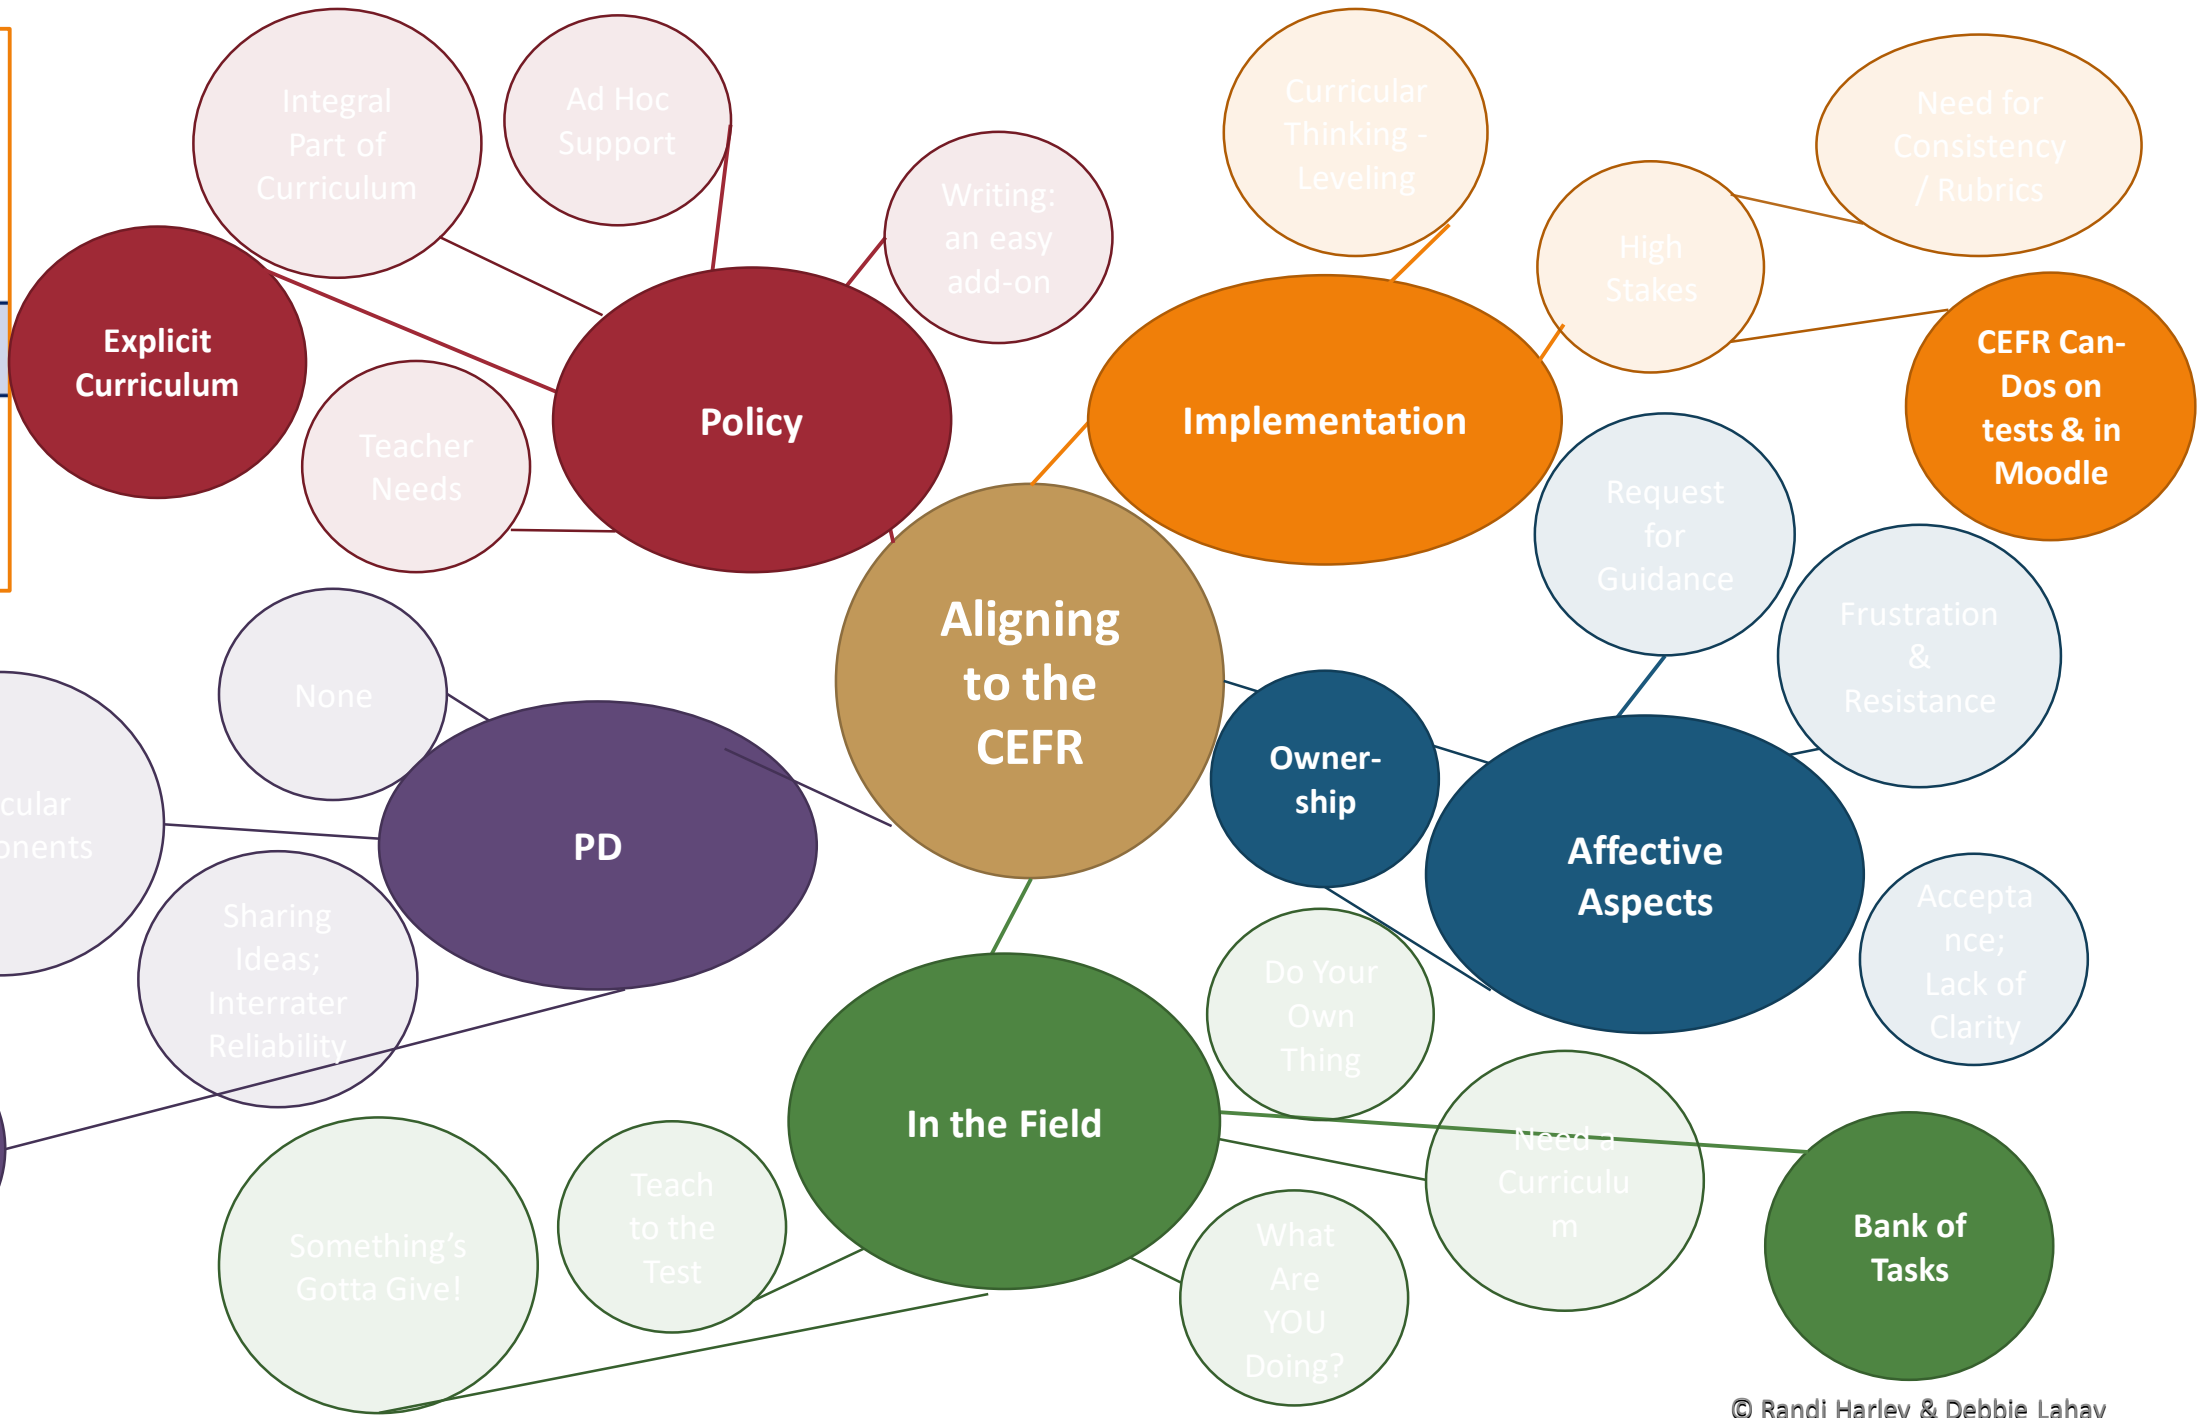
Integral Part of Curriculum

Ad Hoc Support

Writing: an easy add-on

Curricular Thinking - Leveling

Need for Consistency / Rubrics

High Stakes

Explicit Curriculum

Policy

Teacher Needs

Implementation

CEFR Can-Dos on tests & in Moodle

Request for Guidance

Frustration & Resistance

Aligning to the CEFR

None

cular onents

PD

Owner-ship

Affective Aspects

Sharing Ideas; Interrater Reliability

Accepta nce; Lack of Clarity

Do Your Own Thing

In the Field

Need a Curriculu m

Bank of Tasks

Something's Gotta Give!

Teach to the Test

What Are YOU Doing?

© Randi Harley & Debbie Lahav